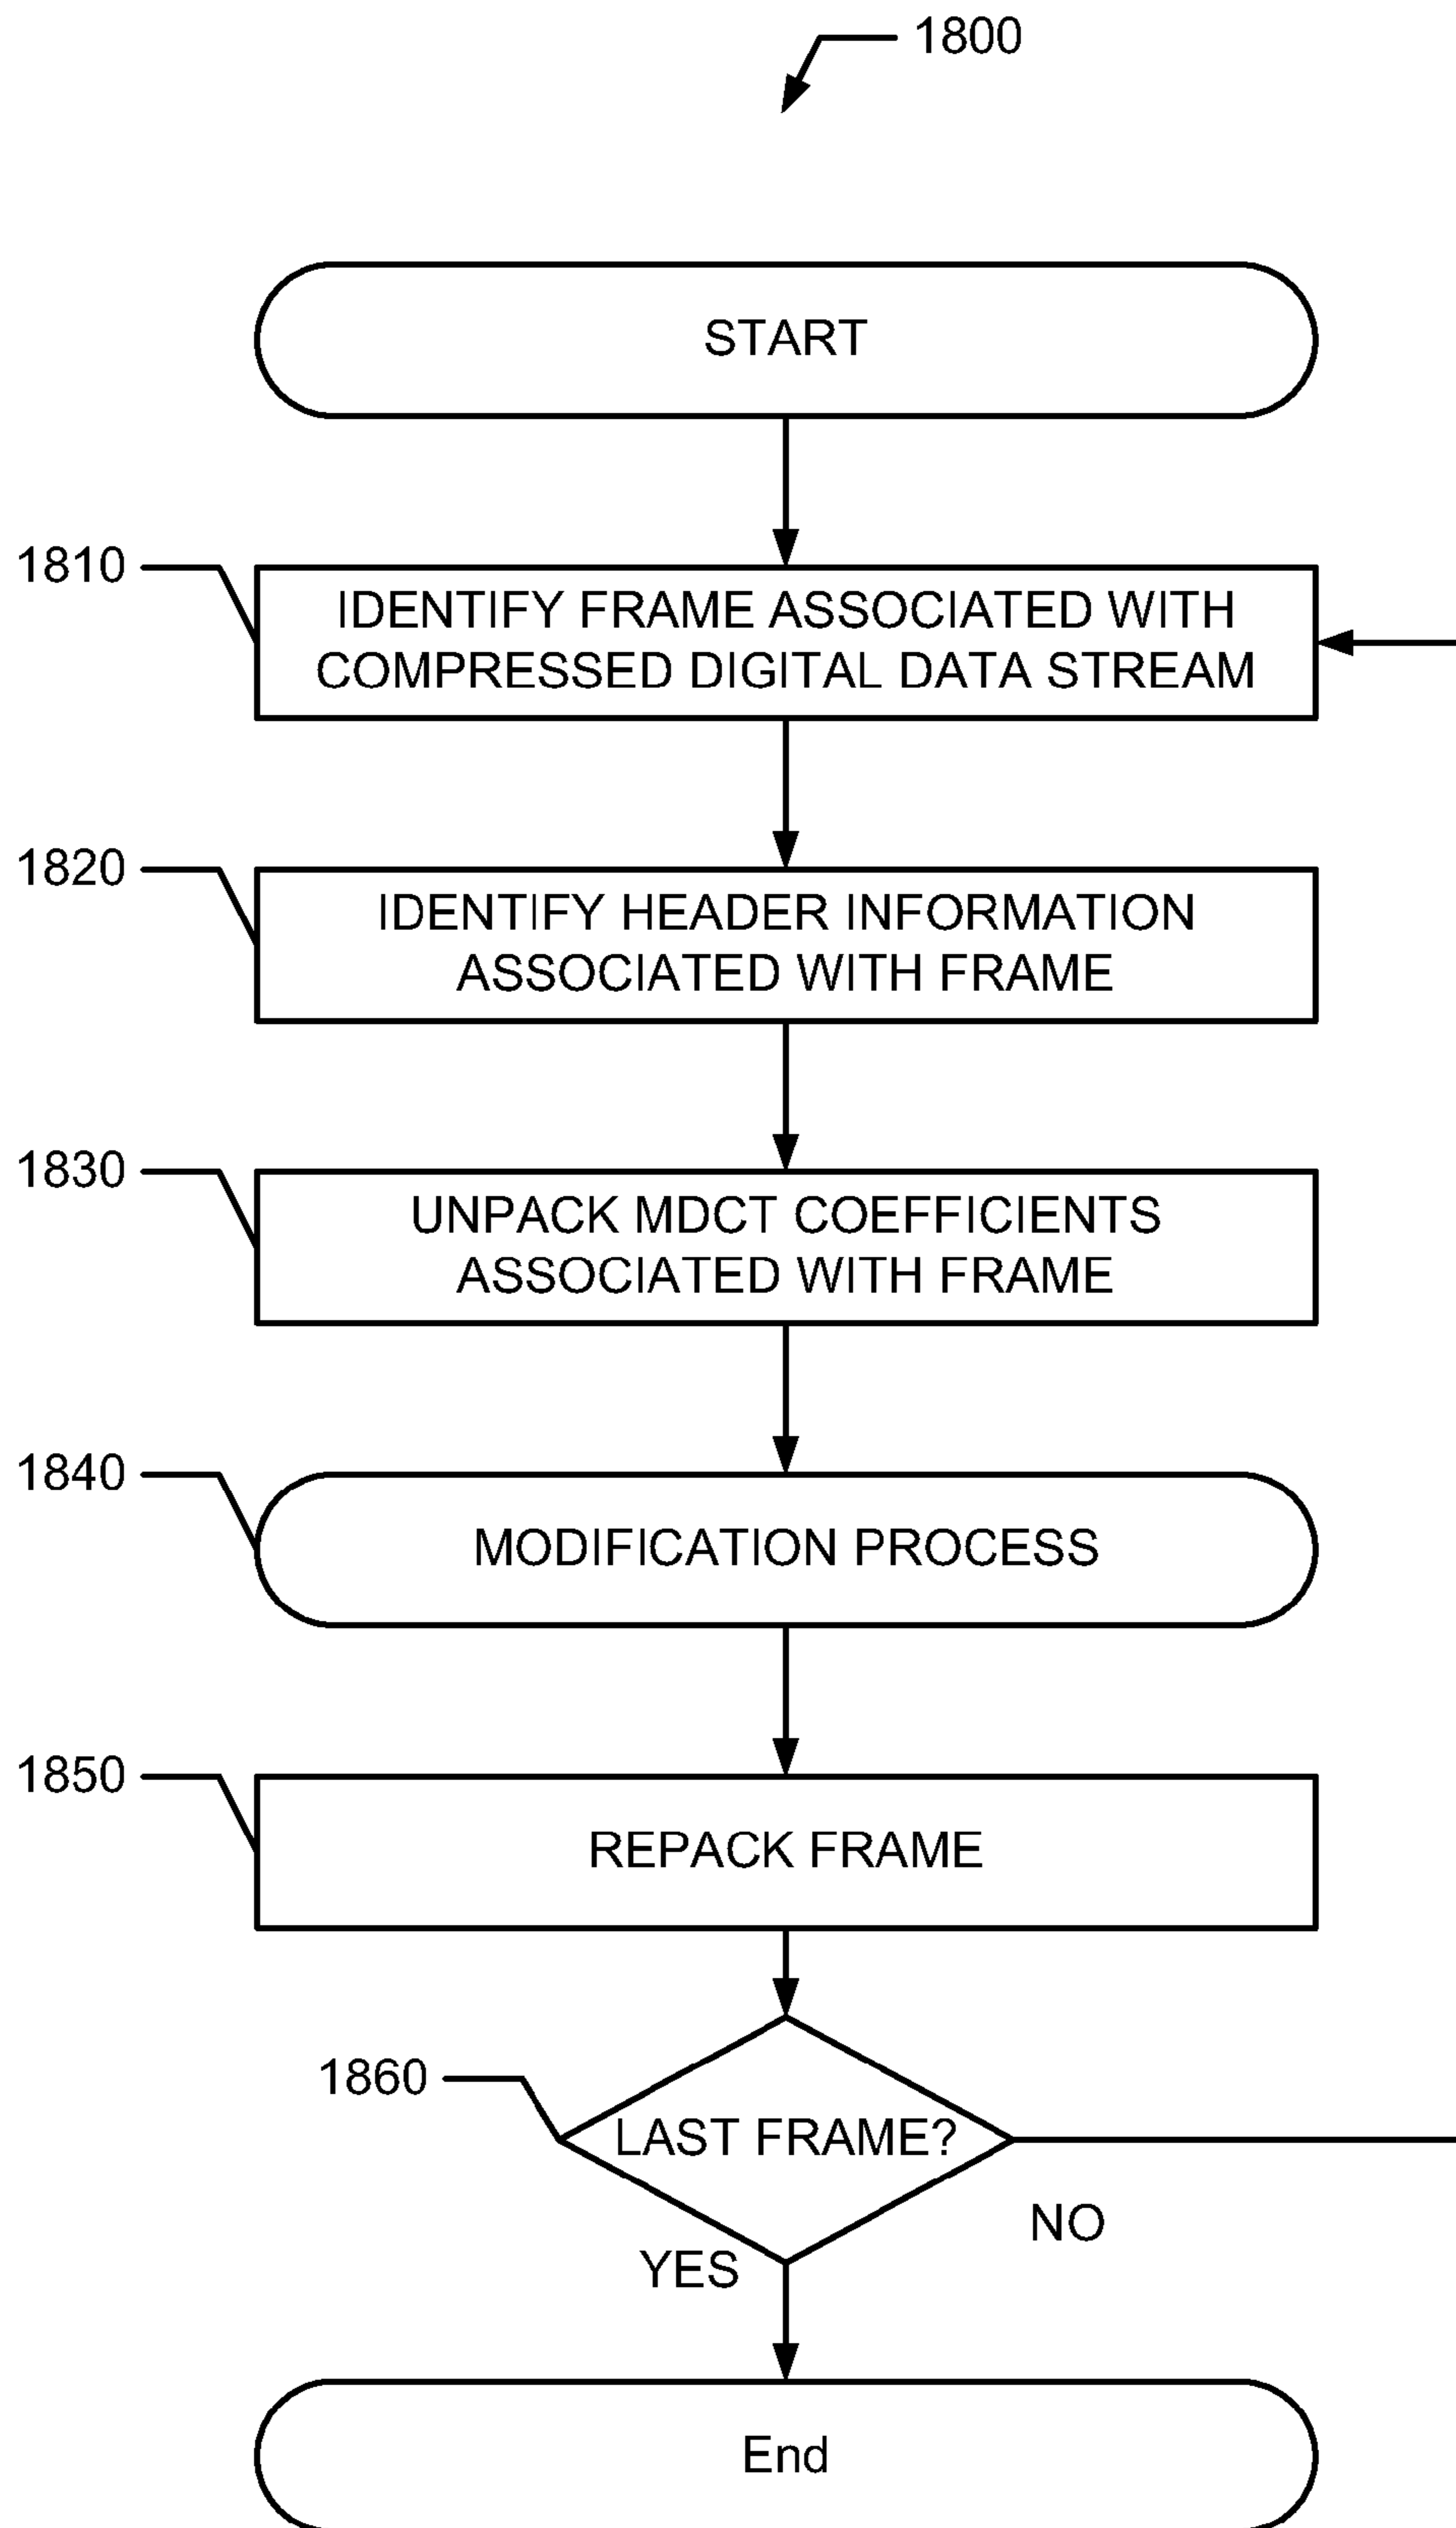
1800

START

1810

IDENTIFY FRAME ASSOCIATED WITH COMPRESSED DIGITAL DATA STREAM

1820

IDENTIFY HEADER INFORMATION ASSOCIATED WITH FRAME

1830

UNPACK MDCT COEFFICIENTS ASSOCIATED WITH FRAME

1840

MODIFICATION PROCESS

1850

REPACK FRAME

1860

LAST FRAME?

NO

YES

End